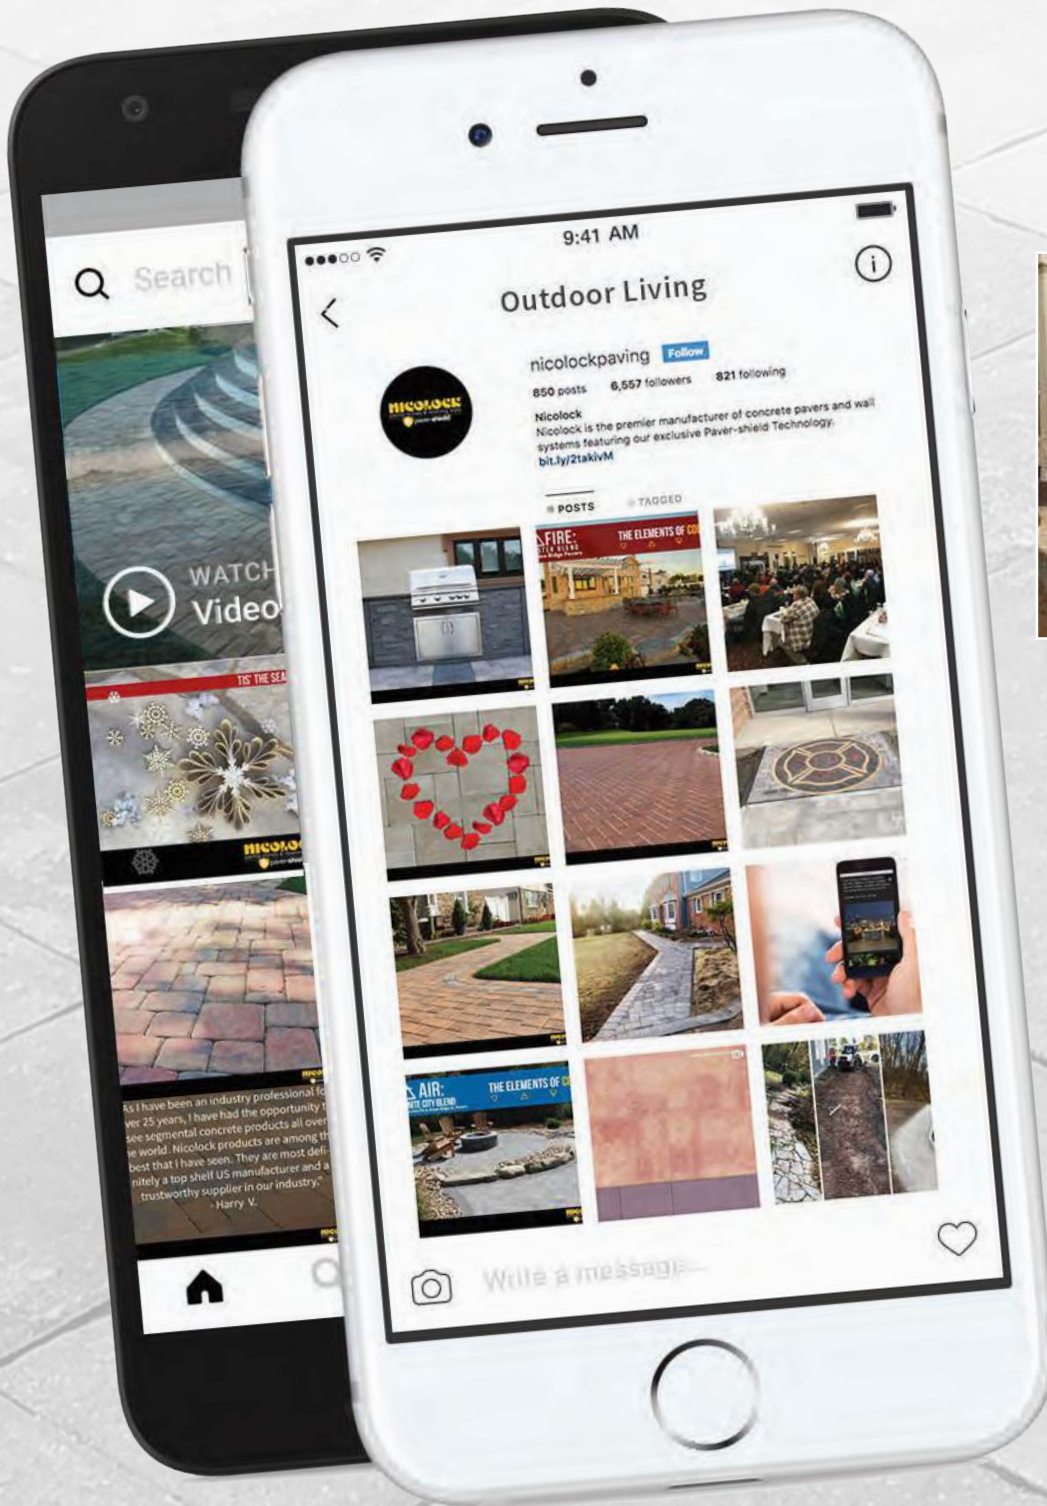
Search

WATCH
Video

TIS' THE SEA

NICOLOCK

"As I have been an industry professional fo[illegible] ver 25 years, I have had the opportunity t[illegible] see segmental concrete products all over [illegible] he world. Nicolock products are among th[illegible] best that I have seen. They are most defi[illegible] nitely a top shelf US manufacturer and a trustworthy supplier in our industry."
-Harry V.

9:41 AM

Outdoor Living

NICOLOCK

nicolockpaving Follow

850 posts 6,557 followers 821 following

Nicolock
Nicolock is the premier manufacturer of concrete pavers and wall systems featuring our exclusive Paver-shield Technology.
bit.ly/2takivM

POSTS TAGGED

FIRE: THE ELEMENTS OF CO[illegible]

AIR: THE ELEMENTS OF C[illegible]

Write a message...